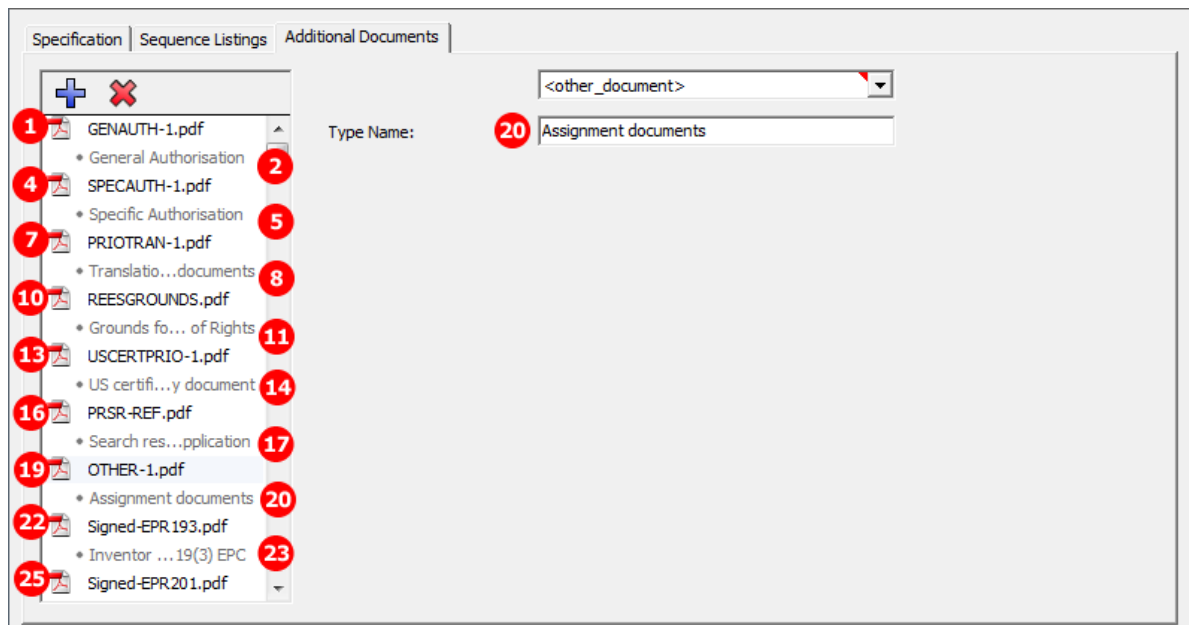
Specification | Sequence Listings | Additional Documents

1 GENAUTH-1.pdf
• General Authorisation 2
4 SPECAUTH-1.pdf
• Specific Authorisation 5
7 PRIOTRAN-1.pdf
• Translatio...documents 8
10 REESGROUNDS.pdf
• Grounds fo... of Rights 11
13 USCERTPRIO-1.pdf
• US certifi...y document 14
16 PRSR-REF.pdf
• Search res...pplication 17
19 OTHER-1.pdf
• Assignment documents 20
22 Signed-EPR193.pdf
• Inventor ...19(3) EPC 23
25 Signed-EPR201.pdf

<other_document>

Type Name: 20 Assignment documents